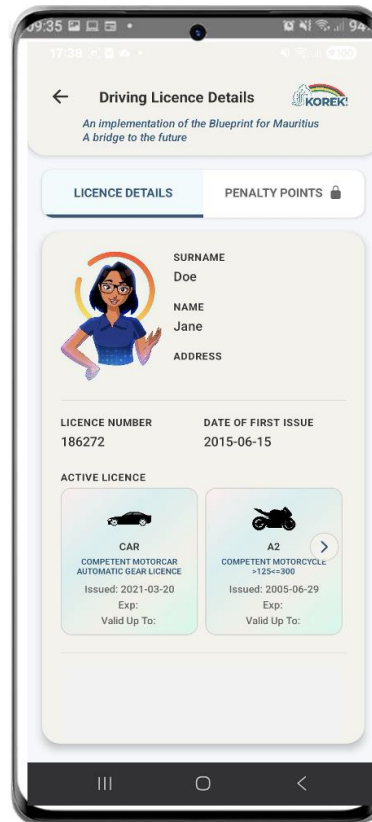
09:35
17:38
Driving Licence Details
KOREK!
An implementation of the Blueprint for Mauritius
A bridge to the future

LICENCE DETAILS
PENALTY POINTS

SURNAME
Doe
NAME
Jane
ADDRESS

LICENCE NUMBER
186272
DATE OF FIRST ISSUE
2015-06-15

ACTIVE LICENCE

CAR
COMPETENT MOTORCAR AUTOMATIC GEAR LICENCE
Issued: 2021-03-20
Exp:
Valid Up To:

A2
COMPETENT MOTORCYCLE >125<=300
Issued: 2005-06-29
Exp:
Valid Up To: